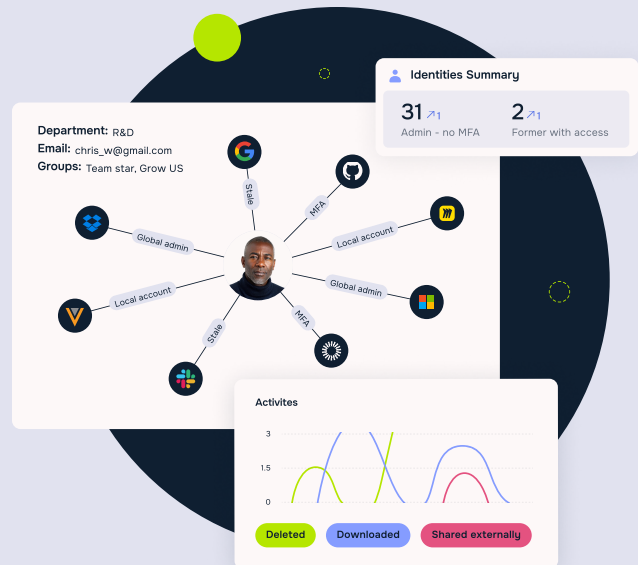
Identities Summary

31 ↗1
Admin - no MFA

2 ↗1
Former with access

Department: R&D
Email: chris_w@gmail.com
Groups: Team star, Grow US

Stale
MFA
Global admin
Local account
Local account
Global admin
Stale
MFA

Activites

3
1.5
0

Deleted
Downloaded
Shared externally